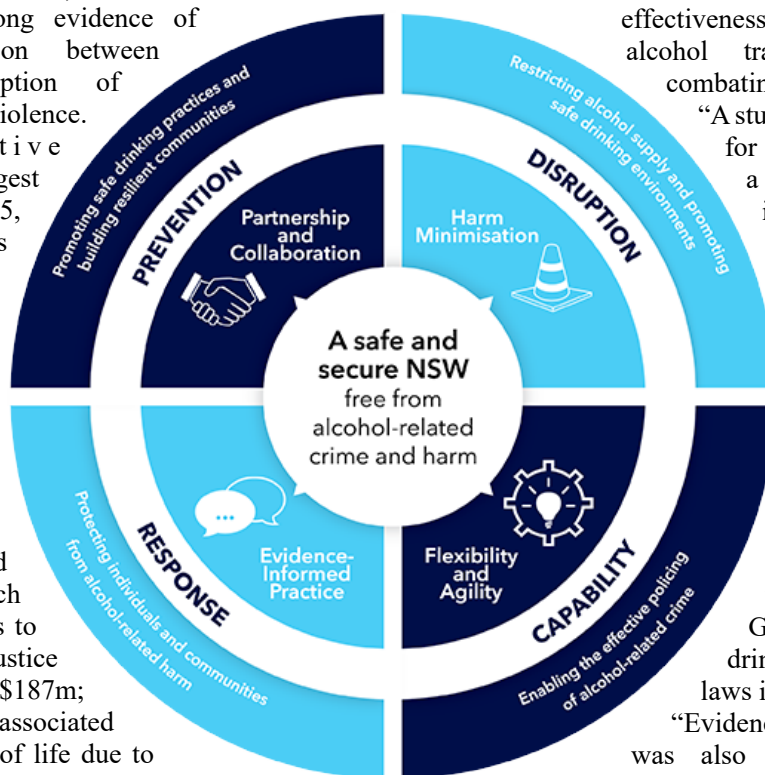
ong evidence of
on between
ption of
iolence.
t i v e
gest
5,
s

effectiveness
alcohol tra
combatin
"A stu
for
a
i

Promoting safe drinking practices and building resilient communities

PREVENTION

Partnership and Collaboration

Restricting alcohol supply and promoting safe drinking environments

DISRUPTION

Harm Minimisation

A safe and secure NSW
free from alcohol-related crime and harm

Protecting individuals and communities from alcohol-related harm

RESPONSE

Evidence-Informed Practice

Flexibility and Agility

CAPABILITY

Enabling the effective policing of alcohol-related crime

d
ch
s to
ustice
$187m;
associated
of life due to

G
drin
laws i
"Evidenc
was also